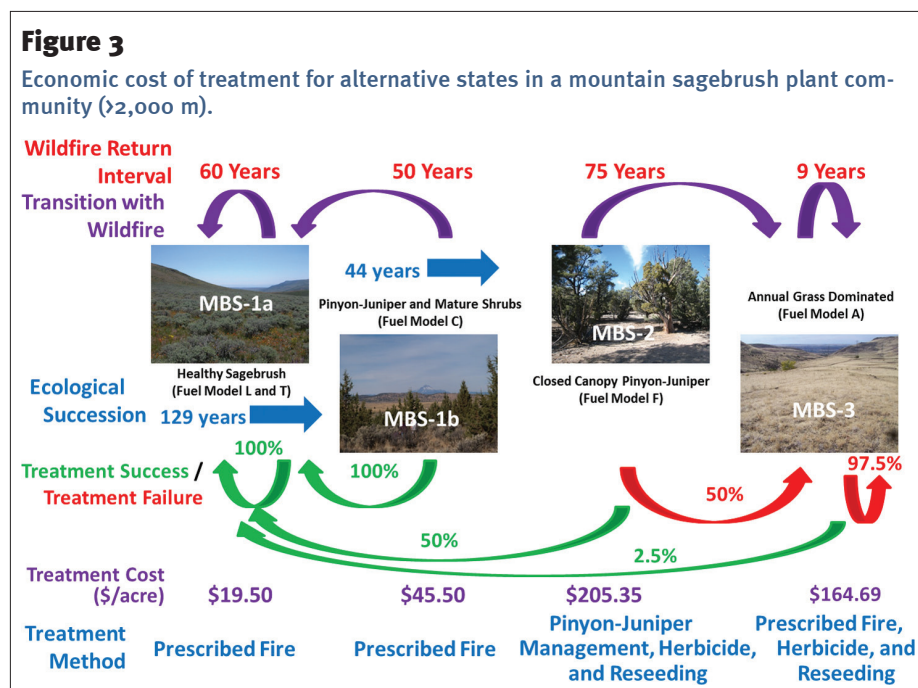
Figure 3

Economic cost of treatment for alternative states in a mountain sagebrush plant community (>2,000 m).

Wildfire Return Interval

Transition with Wildfire

60 Years

50 Years

75 Years

9 Years

44 years

MBS-1a

Pinyon-Juniper and Mature Shrubs (Fuel Model C)

MBS-2

Annual Grass Dominated (Fuel Model A)

Ecological Succession

Healthy Sagebrush (Fuel Model L and T)

129 years

MBS-1b

Closed Canopy Pinyon-Juniper (Fuel Model F)

MBS-3

100%

Treatment Success / Treatment Failure

100%

50%

97.5%

50%

2.5%

Treatment Cost ($/acre)

$19.50

$45.50

$205.35

$164.69

Treatment Method

Prescribed Fire

Prescribed Fire

Pinyon-Juniper Management, Herbicide, and Reseeding

Prescribed Fire, Herbicide, and Reseeding